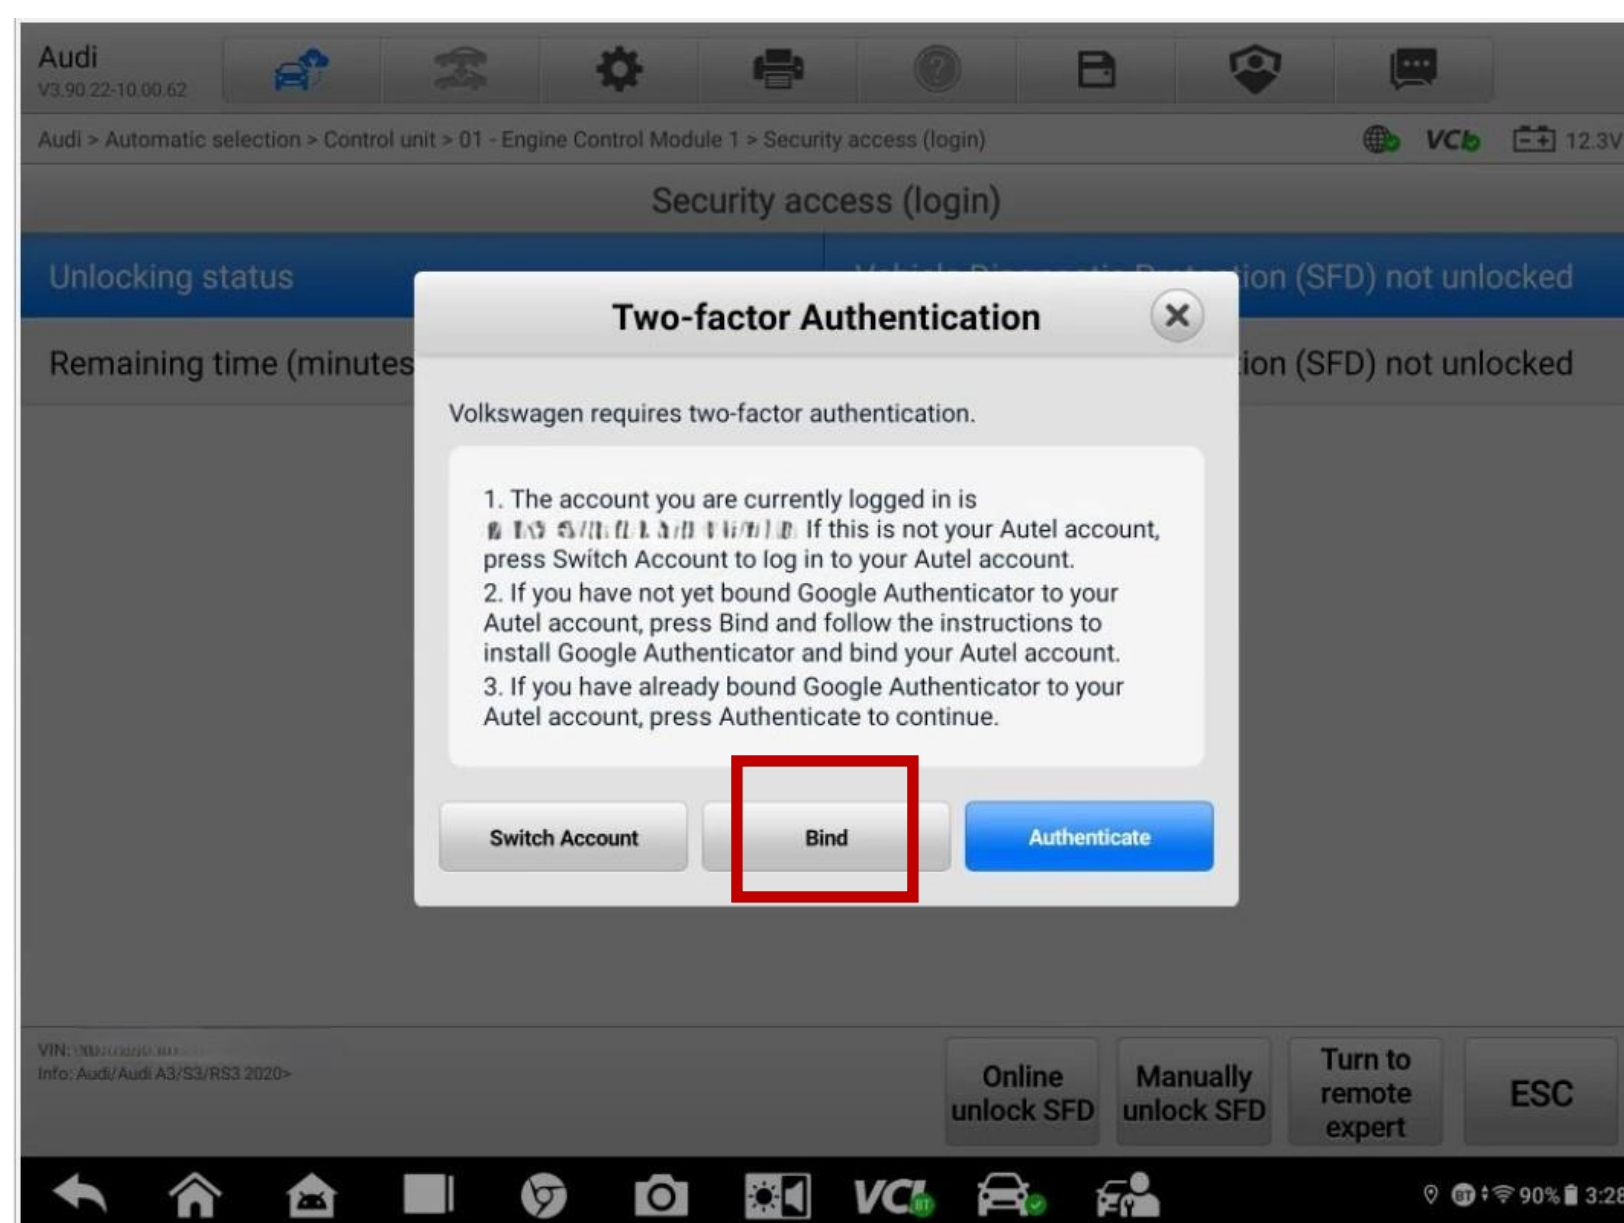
Audi
V3.90.22-10.00.62

Audi > Automatic selection > Control unit > 01 - Engine Control Module 1 > Security access (login)

VCI 12.3V

Security access (login)

Unlocking status | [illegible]ion (SFD) not unlocked

Remaining time (minutes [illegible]ion (SFD) not unlocked

Two-factor Authentication

Volkswagen requires two-factor authentication.

1. The account you are currently logged in is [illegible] If this is not your Autel account, press Switch Account to log in to your Autel account.
2. If you have not yet bound Google Authenticator to your Autel account, press Bind and follow the instructions to install Google Authenticator and bind your Autel account.
3. If you have already bound Google Authenticator to your Autel account, press Authenticate to continue.

Switch Account

Bind

Authenticate

VIN: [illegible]
Info: Audi/Audi A3/S3/RS3 2020>

Online unlock SFD

Manually unlock SFD

Turn to remote expert

ESC

VCI

90% 3:28